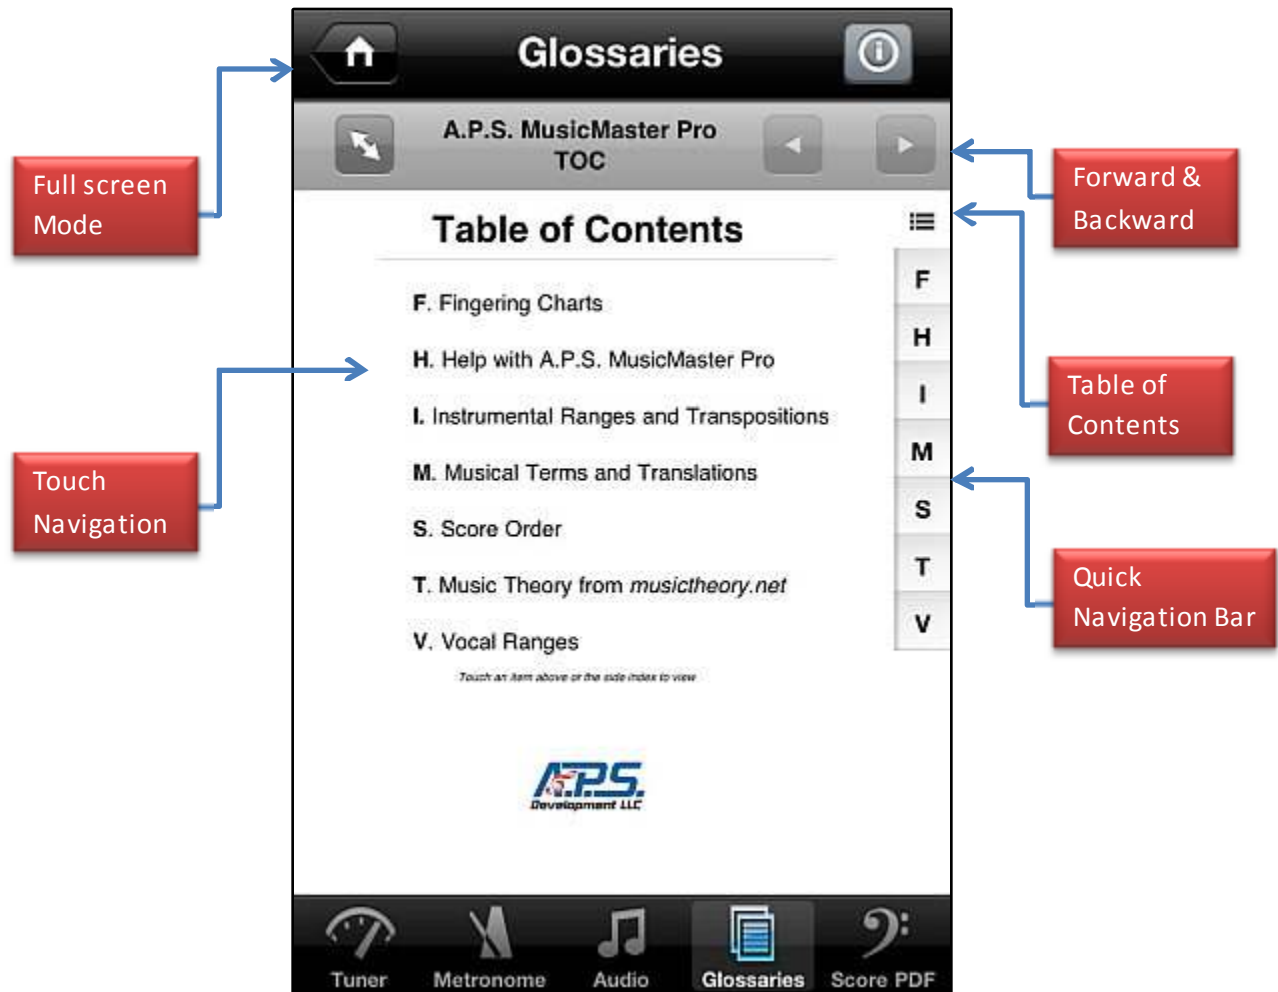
Glossaries

A.P.S. MusicMaster Pro
TOC

Table of Contents

F. Fingering Charts

H. Help with A.P.S. MusicMaster Pro

I. Instrumental Ranges and Transpositions

M. Musical Terms and Translations

S. Score Order

T. Music Theory from *musictheory.net*

V. Vocal Ranges

Touch an item above or the side index to view

A.P.S. Development LLC

F
H
I
M
S
T
V

Full screen Mode

Touch Navigation

Forward & Backward

Table of Contents

Quick Navigation Bar

Tuner Metronome Audio Glossaries Score PDF